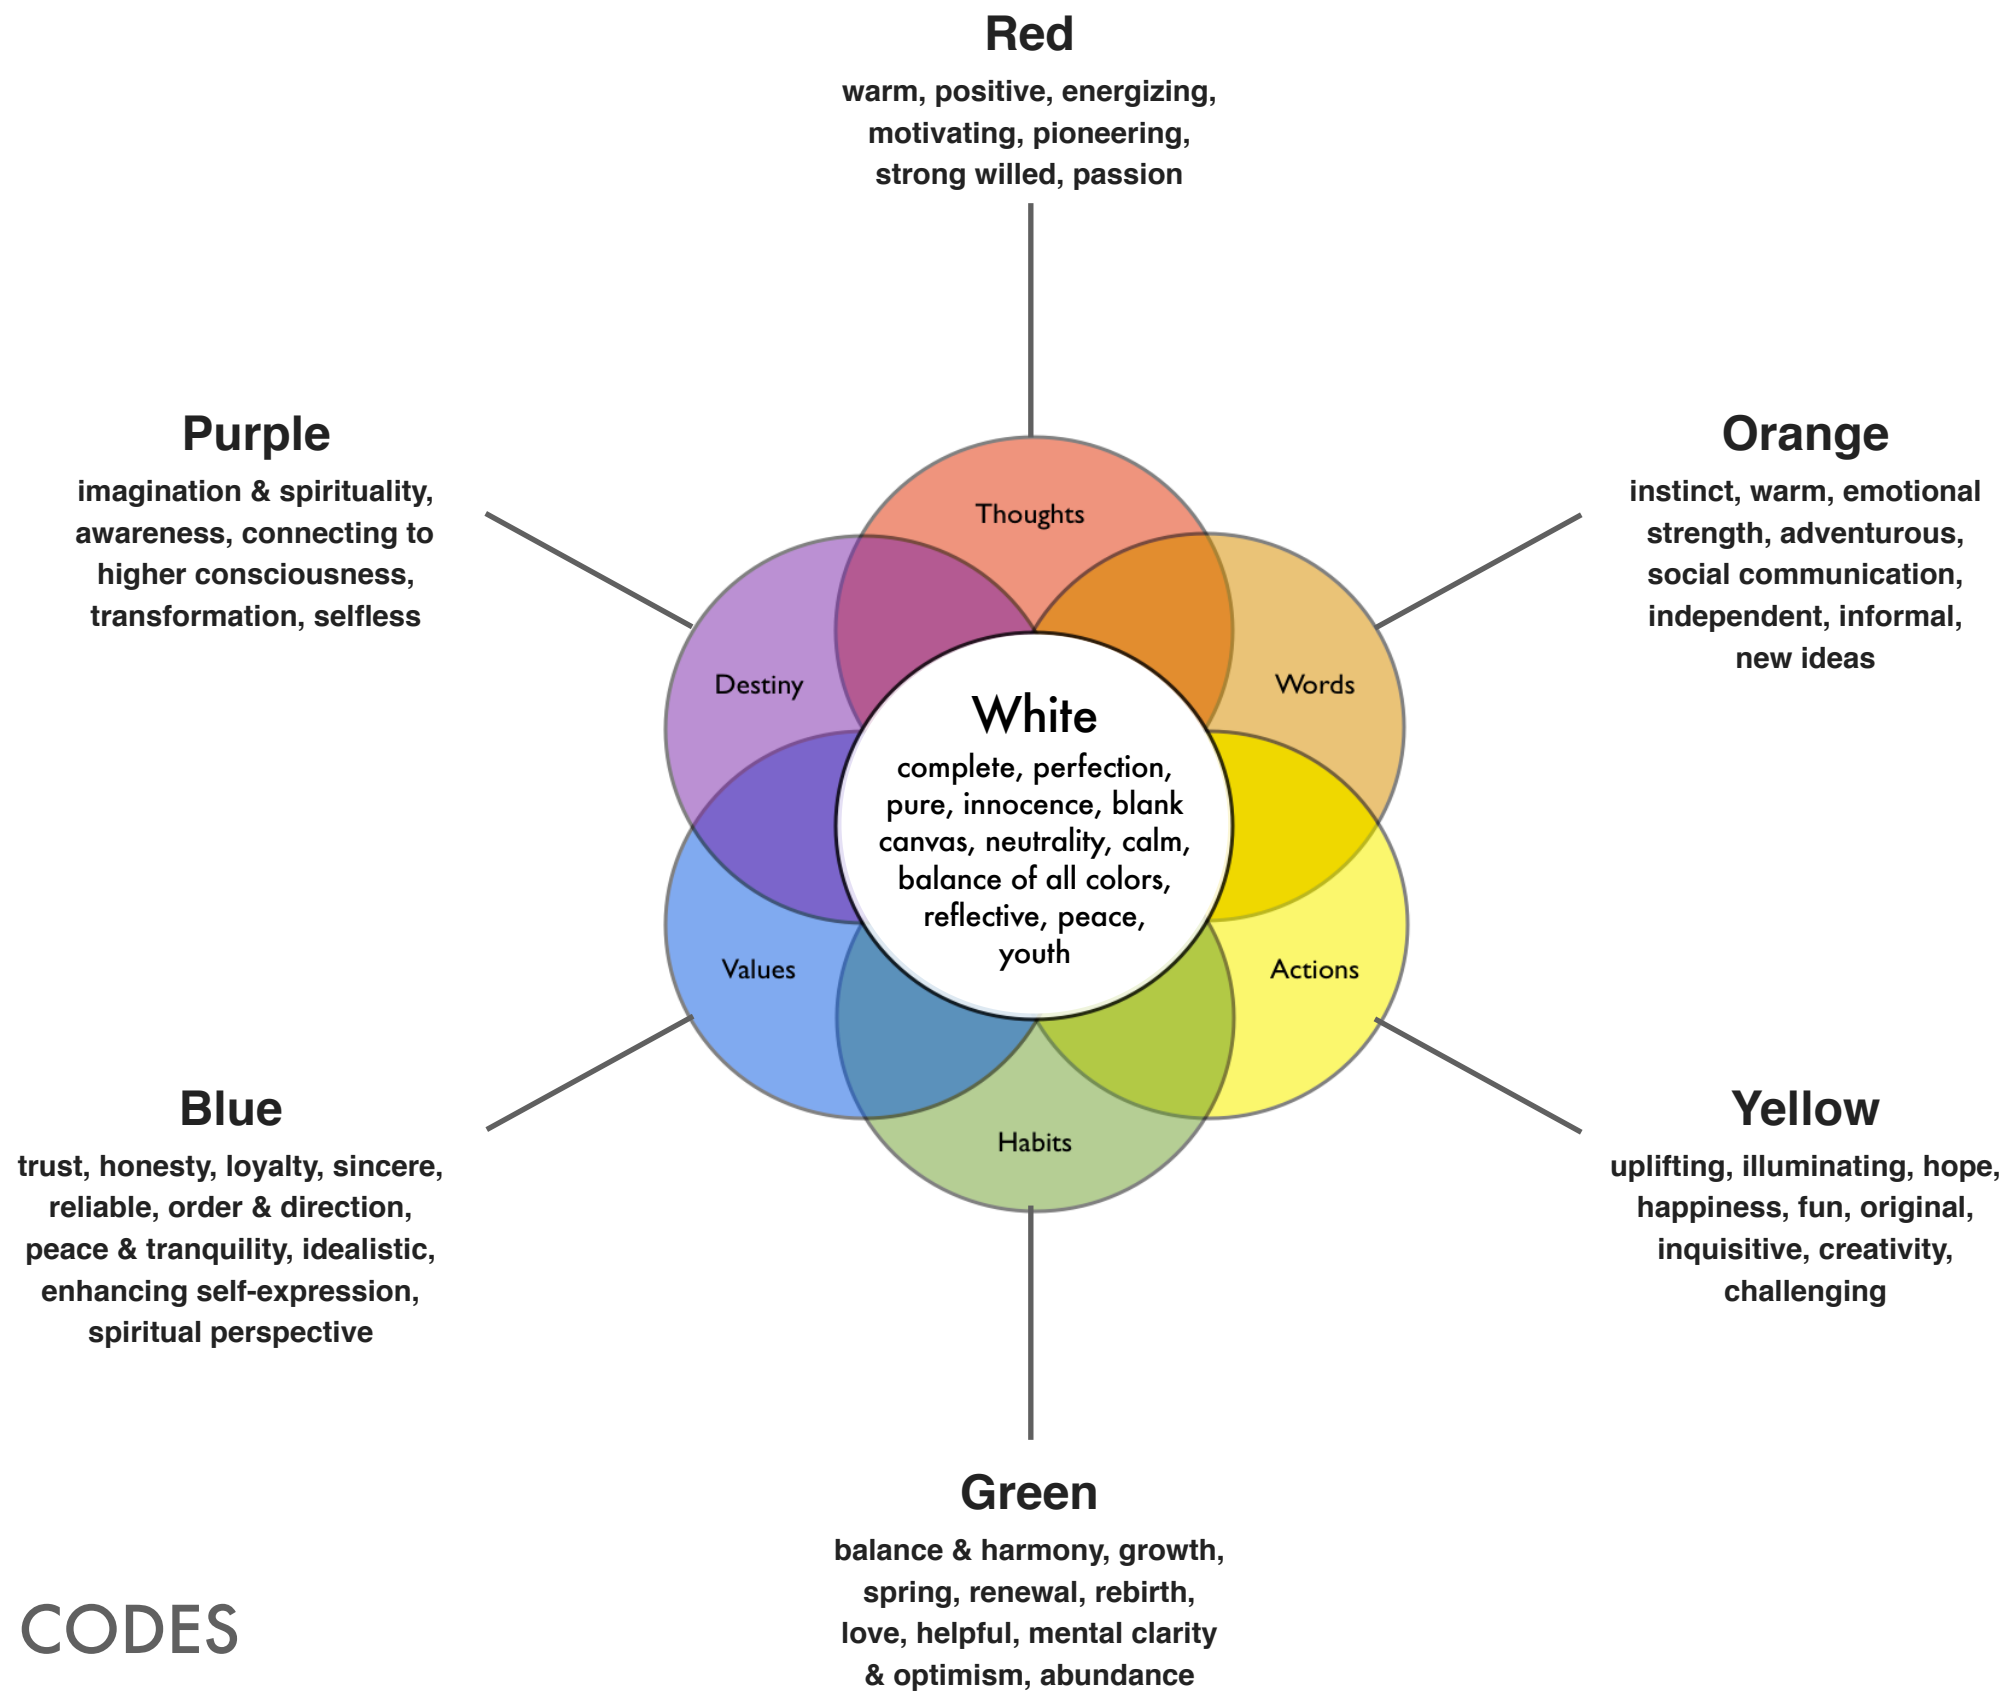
Red
warm, positive, energizing, motivating, pioneering, strong willed, passion

Purple
imagination & spirituality, awareness, connecting to higher consciousness, transformation, selfless

Orange
instinct, warm, emotional strength, adventurous, social communication, independent, informal, new ideas

Thoughts

Destiny

Words

White
complete, perfection, pure, innocence, blank canvas, neutrality, calm, balance of all colors, reflective, peace, youth

Values

Actions

Habits

Blue
trust, honesty, loyalty, sincere, reliable, order & direction, peace & tranquility, idealistic, enhancing self-expression, spiritual perspective

Yellow
uplifting, illuminating, hope, happiness, fun, original, inquisitive, creativity, challenging

Green
balance & harmony, growth, spring, renewal, rebirth, love, helpful, mental clarity & optimism, abundance

CODES